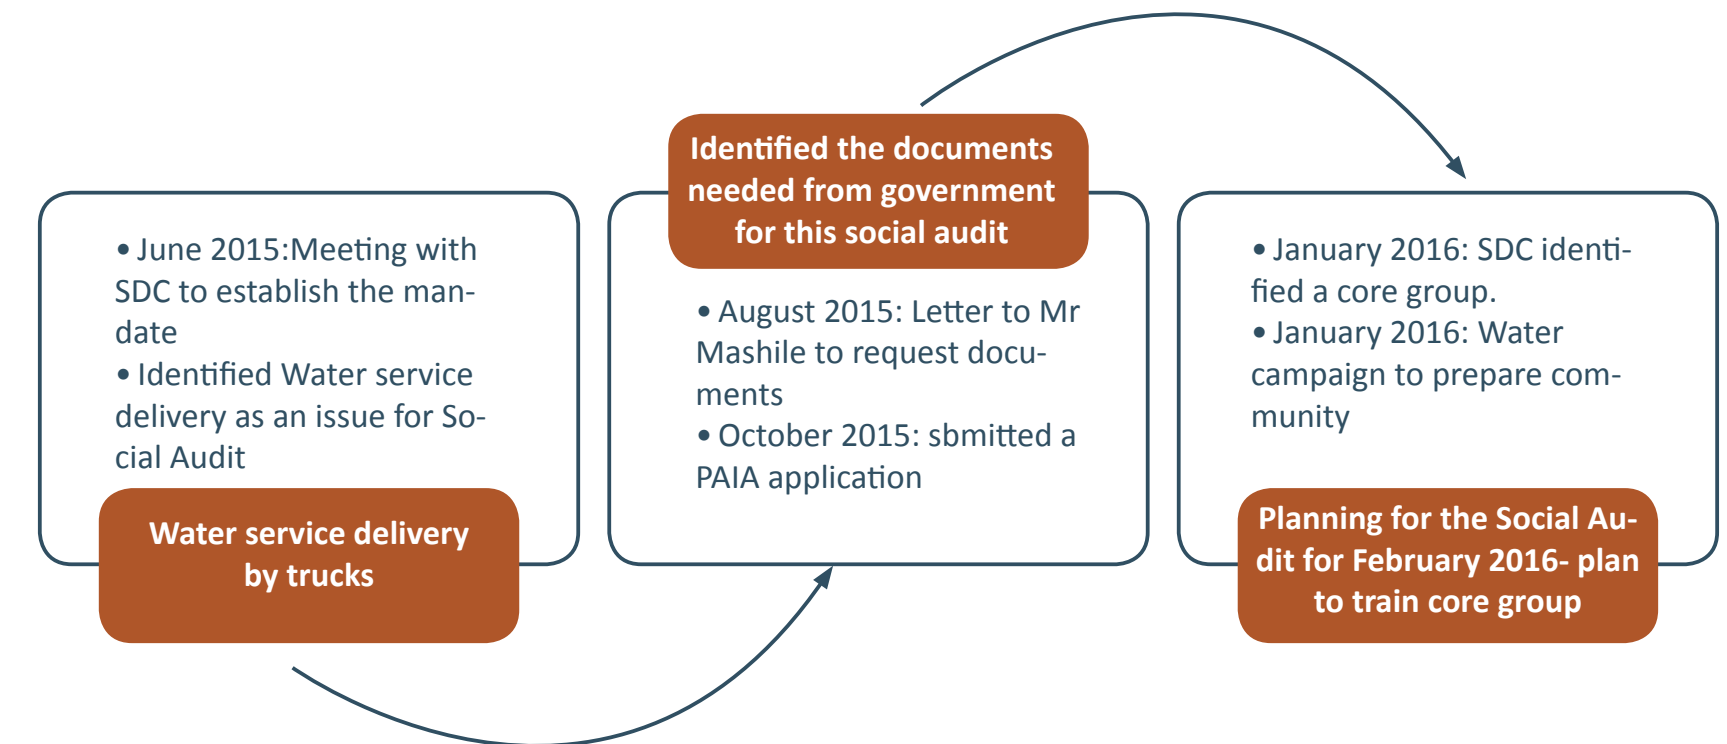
• June 2015:Meeting with SDC to establish the mandate
• Identified Water service delivery as an issue for Social Audit

Water service delivery by trucks

Identified the documents needed from government for this social audit

• August 2015: Letter to Mr Mashile to request documents
• October 2015: sbmitted a PAIA application

• January 2016: SDC identified a core group.
• January 2016: Water campaign to prepare community

Planning for the Social Audit for February 2016- plan to train core group